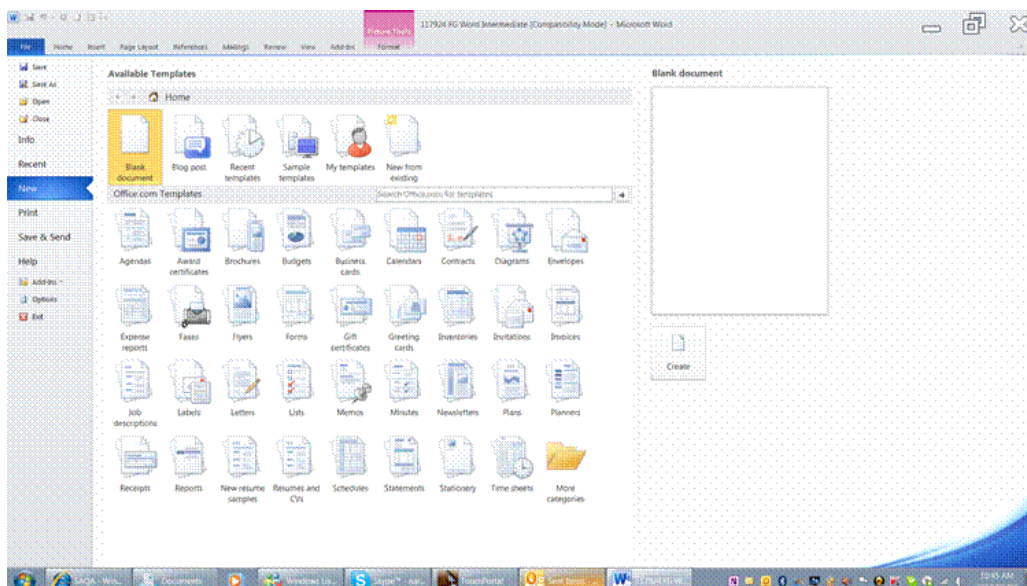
Picture Tools
117924 FG Word Intermediate [Compatibility Mode] - Microsoft Word

File Home Insert Page Layout References Mailings Review View Add-Ins Format

Save
Save As
Open
Close
Info
Recent
New
Print
Save & Send
Help
Add-Ins
Options
Exit

Available Templates

Home

Blank document
Blog post
Recent templates
Sample templates
My templates
New from existing

Office.com Templates
Search Office.com for templates

Agendas
Award certificates
Brochures
Budgets
Business cards
Calendars
Contracts
Diagrams
Envelopes

Expense reports
Faxes
Flyers
Forms
Gift certificates
Greeting cards
Inventories
Invitations
Invoices

Job descriptions
Labels
Letters
Lists
Memos
Minutes
Newsletters
Plans
Planners

Receipts
Reports
New resume samples
Resumes and CVs
Schedules
Statements
Stationery
Time sheets
More categories

Blank document

Create

SAQA - Win...
Documents
Windows Liv...
Skype™ - ...
TouchPortal
Sent Items ...
117924 FG W...
10:45 AM